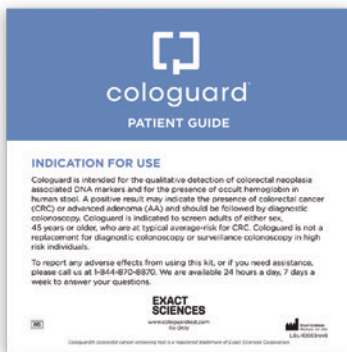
cologuard

PATIENT GUIDE

INDICATION FOR USE

Cologuard is intended for the qualitative detection of colorectal neoplasia associated DNA markers and for the presence of occult hemoglobin in human stool. A positive result may indicate the presence of colorectal cancer (CRC) or advanced adenoma (AA) and should be followed by diagnostic colonoscopy. Cologuard is indicated to screen adults of either sex, 45 years or older, who are at typical average-risk for CRC. Cologuard is not a replacement for diagnostic colonoscopy or surveillance colonoscopy in high risk individuals.

To report any adverse effects from using this kit, or if you need assistance, please call us at 1-844-870-8870. We are available 24 hours a day, 7 days a week to answer your questions.

EXACT SCIENCES

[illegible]

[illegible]

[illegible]

Cologuard® colorectal cancer screening test is a registered trademark of Exact Sciences Corporation